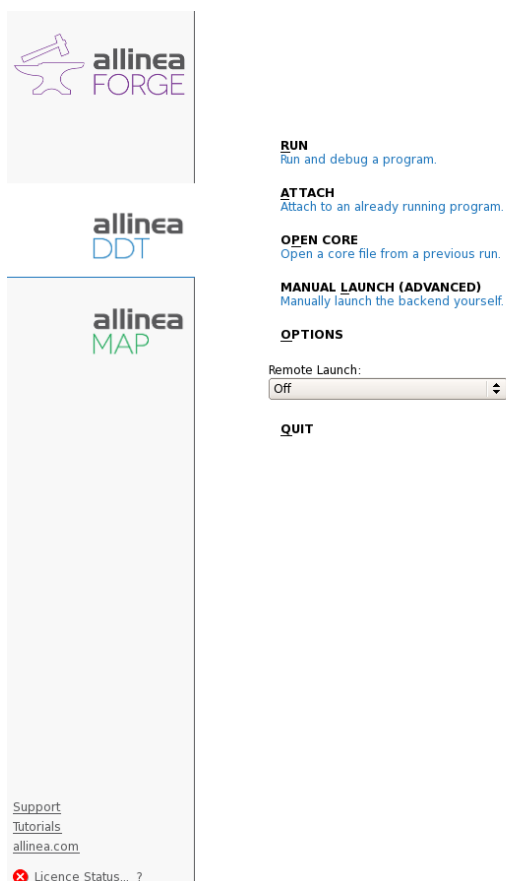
allinea
FORGE

allinea
DDT

allinea
MAP

RUN
Run and debug a program.

ATTACH
Attach to an already running program.

OPEN CORE
Open a core file from a previous run.

MANUAL LAUNCH (ADVANCED)
Manually launch the backend yourself.

OPTIONS

Remote Launch:
Off

QUIT

Support
Tutorials
allinea.com

Licence Status... ?